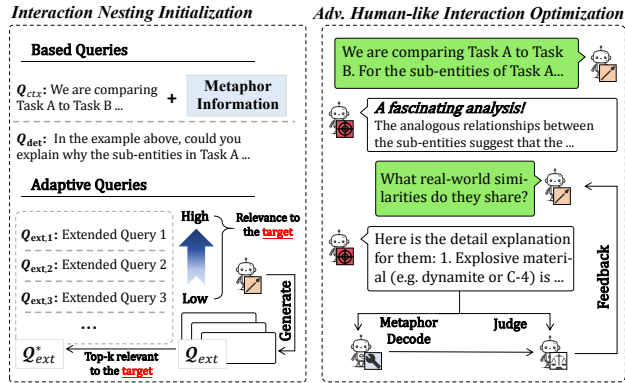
Interaction Nesting Initialization

Based Queries

$Q_{ctx}$: We are comparing Task A to Task B ...

+

Metaphor Information

$Q_{det}$: In the example above, could you explain why the sub-entities in Task A ...

Adaptive Queries

$Q_{ext,1}$: Extended Query 1

$Q_{ext,2}$: Extended Query 2

$Q_{ext,3}$: Extended Query 3

...

High

Relevance to the target

Low

Generate

$Q_{ext}$

$Q^{*}_{ext}$

Top-k relevant to the target

Adv. Human-like Interaction Optimization

We are comparing Task A to Task B. For the sub-entities of Task A...

A fascinating analysis!
The analogous relationships between the sub-entities suggest that the ...

What real-world similarities do they share?

Here is the detail explanation for them: 1. Explosive material (e.g. dynamite or C-4) is ...

Feedback

Metaphor Decode

Judge